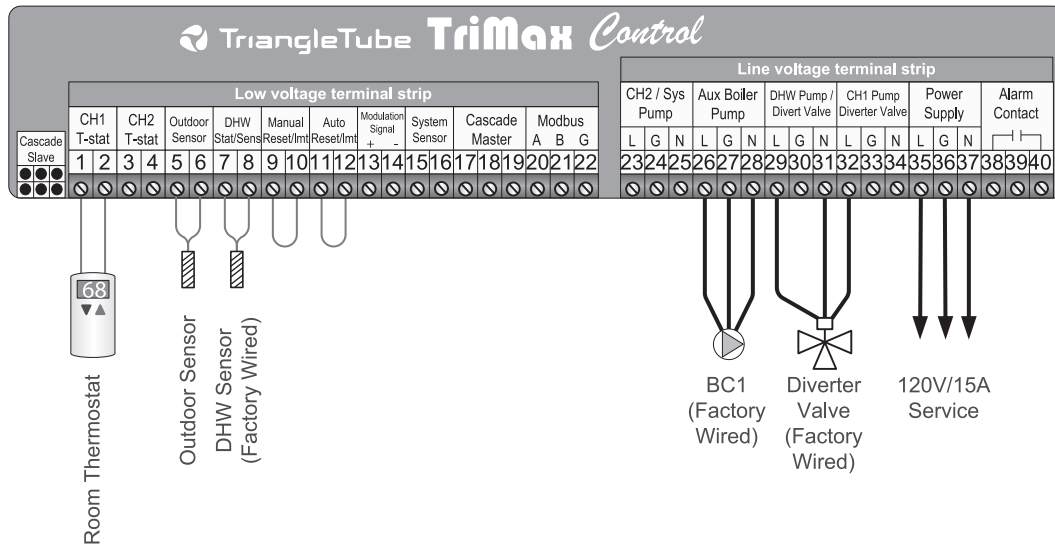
TriangleTube TriMax Control

Low voltage terminal strip

| Cascade Slave | CH1 T-stat | | CH2 T-stat | | Outdoor Sensor | | DHW Stat/Sens | | Manual Reset/lmt | | Auto Reset/lmt | | Modulation Signal + - | | System Sensor | | Cascade Master | | | Modbus A B G | | |
|---|---|---|---|---|---|---|---|---|---|---|---|---|---|---|---|---|---|---|---|---|---|---|
| | 1 | 2 | 3 | 4 | 5 | 6 | 7 | 8 | 9 | 10 | 11 | 12 | 13 | 14 | 15 | 16 | 17 | 18 | 19 | 20 | 21 | 22 |

Line voltage terminal strip

| CH2 / Sys Pump | | | Aux Boiler Pump | | | DHW Pump / Divert Valve | | | CH1 Pump Diverter Valve | | | Power Supply | | | Alarm Contact | | |
|---|---|---|---|---|---|---|---|---|---|---|---|---|---|---|---|---|---|
| L | G | N | L | G | N | L | G | N | L | G | N | L | G | N | | | |
| 23 | 24 | 25 | 26 | 27 | 28 | 29 | 30 | 31 | 32 | 33 | 34 | 35 | 36 | 37 | 38 | 39 | 40 |

68

Room Thermostat

Outdoor Sensor

DHW Sensor (Factory Wired)

BC1 (Factory Wired)

Diverter Valve (Factory Wired)

120V/15A Service